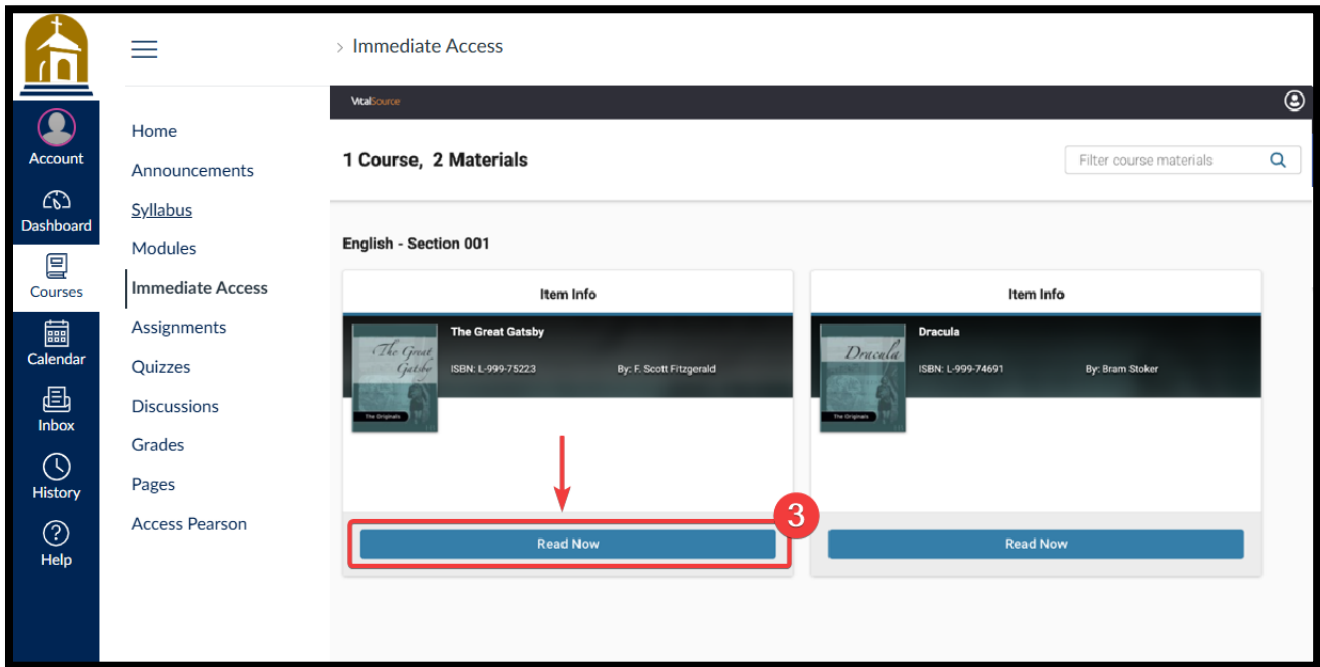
Account
Dashboard
Courses
Calendar
Inbox
History
Help

Home
Announcements
Syllabus
Modules
Immediate Access
Assignments
Quizzes
Discussions
Grades
Pages
Access Pearson

> Immediate Access

VitalSource

1 Course, 2 Materials

Filter course materials

English - Section 001

Item Info

The Great Gatsby

The Great Gatsby

ISBN: L-999-75223

By: F. Scott Fitzgerald

The Originals

Read Now

3

Item Info

Dracula

Dracula

ISBN: L-999-74691

By: Bram Stoker

The Originals

Read Now